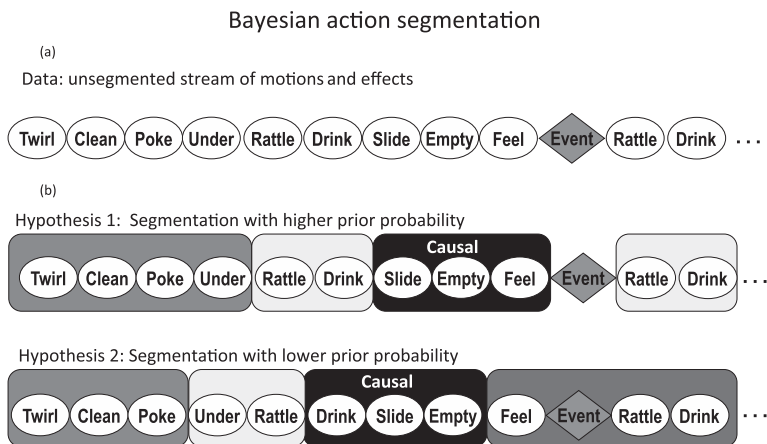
Bayesian action segmentation

(a)

Data: unsegmented stream of motions and effects

Twirl Clean Poke Under Rattle Drink Slide Empty Feel Event Rattle Drink . . .

(b)

Hypothesis 1: Segmentation with higher prior probability

Twirl Clean Poke Under Rattle Drink Causal Slide Empty Feel Event Rattle Drink . . .

Hypothesis 2: Segmentation with lower prior probability

Twirl Clean Poke Under Rattle Causal Drink Slide Empty Feel Event Rattle Drink . . .